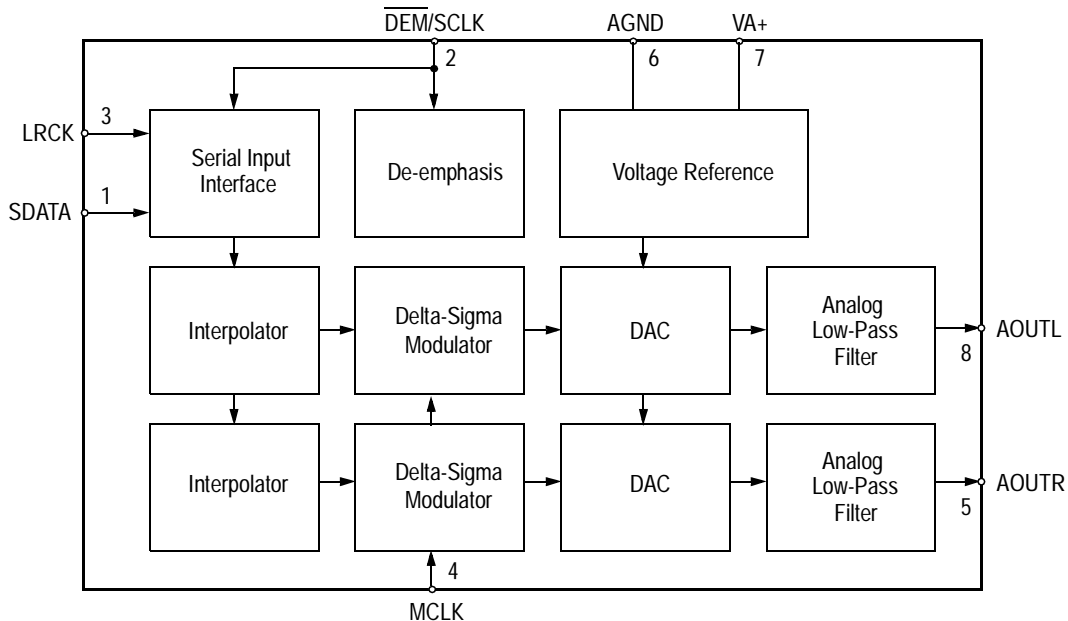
$\overline{\text{DEM}}$/SCLK
2
AGND
6
VA+
7

LRCK
3
SDATA
1

Serial Input Interface

De-emphasis

Voltage Reference

Interpolator

Delta-Sigma Modulator

DAC

Analog Low-Pass Filter

AOUTL
8

Interpolator

Delta-Sigma Modulator

DAC

Analog Low-Pass Filter

AOUTR
5

4
MCLK